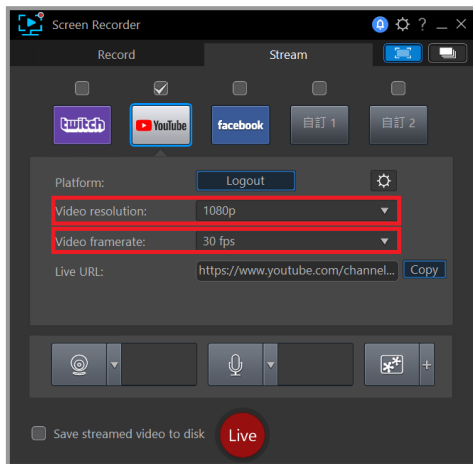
Screen Recorder
? _ X
Record
Stream
twitch
YouTube
facebook
自訂 1
自訂 2
Platform:
Logout
Video resolution:
1080p
Video framerate:
30 fps
Live URL:
https://www.youtube.com/channel...
Copy
Save streamed video to disk
Live